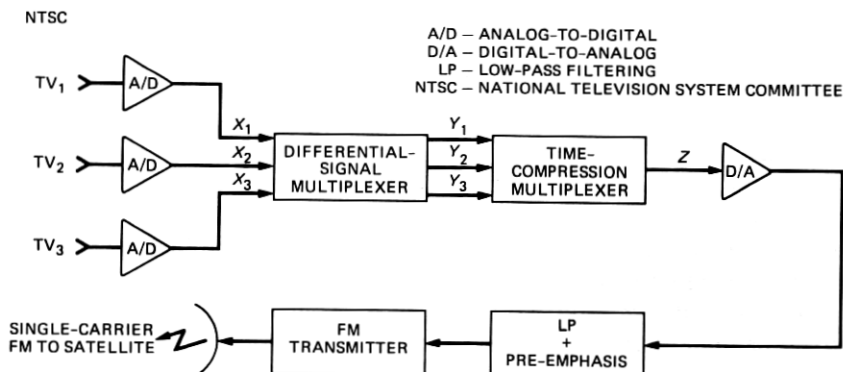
NTSC

A/D – ANALOG-TO-DIGITAL
D/A – DIGITAL-TO-ANALOG
LP – LOW-PASS FILTERING
NTSC – NATIONAL TELEVISION SYSTEM COMMITTEE

$TV_1$
A/D
$TV_2$
A/D
$TV_3$
A/D

$X_1$
$X_2$
$X_3$

DIFFERENTIAL-SIGNAL MULTIPLEXER

$Y_1$
$Y_2$
$Y_3$

TIME-COMPRESSION MULTIPLEXER

$Z$

D/A

LP + PRE-EMPHASIS

FM TRANSMITTER

SINGLE-CARRIER FM TO SATELLITE